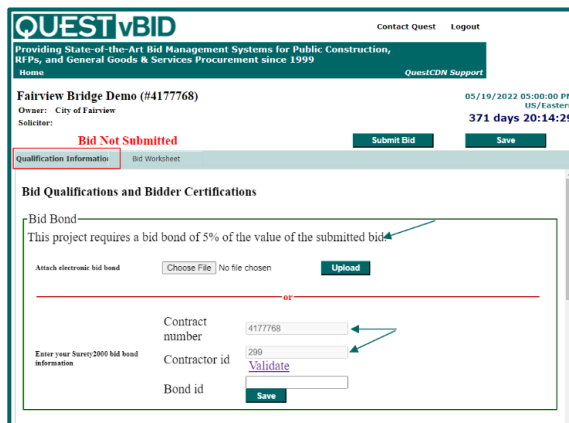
QUEST vBID

Contact Quest Logout

Providing State-of-the-Art Bid Management Systems for Public Construction, RFPs, and General Goods & Services Procurement since 1999

Home

QuestCDN Support

Fairview Bridge Demo (#4177768)

Owner: City of Fairview

Solicitor:

05/19/2022 05:00:00 PM US/Eastern

371 days 20:14:29

Bid Not Submitted

Submit Bid

Save

Qualification Information

Bid Worksheet

Bid Qualifications and Bidder Certifications

Bid Bond

This project requires a bid bond of 5% of the value of the submitted bid.

Attach electronic bid bond

Choose File No file chosen

Upload

or

Enter your Surety2000 bid bond information

Contract number

4177768

Contractor id

299

Validate

Bond id

Save